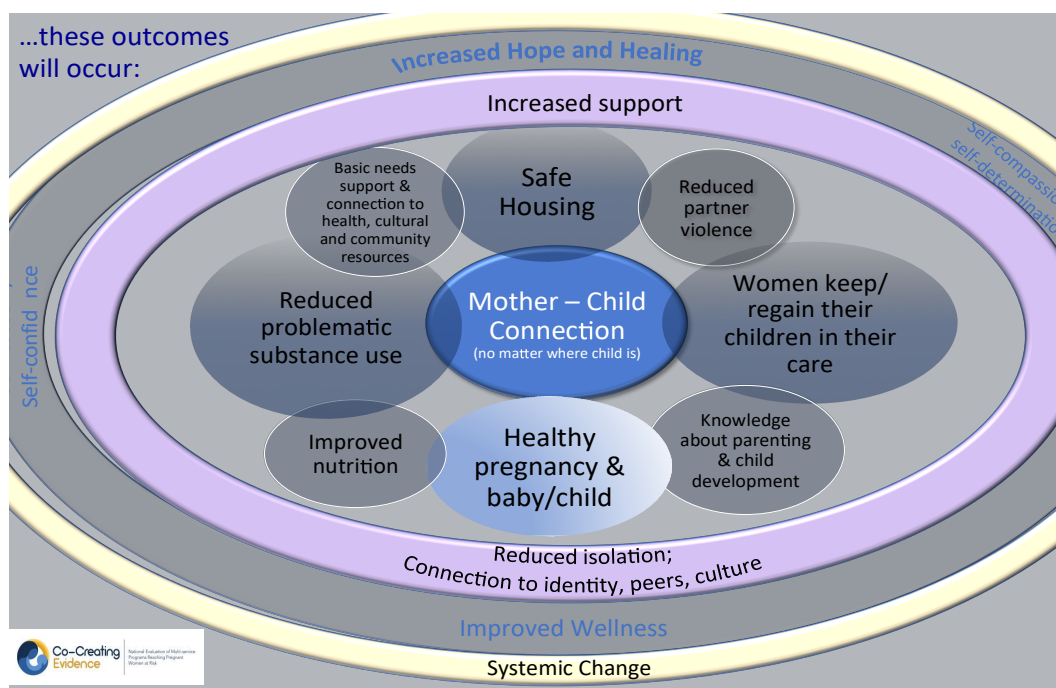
…these outcomes will occur:

Increased Hope and Healing

Increased support

Self-compassi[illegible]
self-determinati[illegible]

Self-confid nce

Basic needs support & connection to health, cultural and community resources

Safe Housing

Reduced partner violence

Reduced problematic substance use

Mother – Child Connection
(no matter where child is)

Women keep/ regain their children in their care

Improved nutrition

Healthy pregnancy & baby/child

Knowledge about parenting & child development

Reduced isolation;
Connection to identity, peers, culture

Improved Wellness

Systemic Change

Co-Creating Evidence
National Evaluation of Multi-service Programs Reaching Pregnant Women at Risk